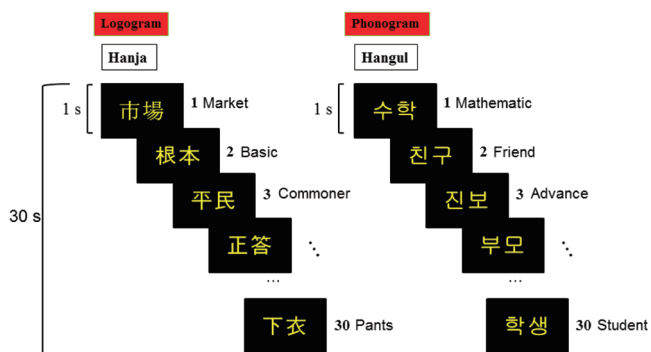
Logogram

Hanja

1 s

市場 1 Market

根本 2 Basic

平民 3 Commoner

正答

⋱

…

下衣 30 Pants

30 s

Phonogram

Hangul

1 s

수학 1 Mathematic

친구 2 Friend

진보 3 Advance

부모

⋱

…

학생 30 Student